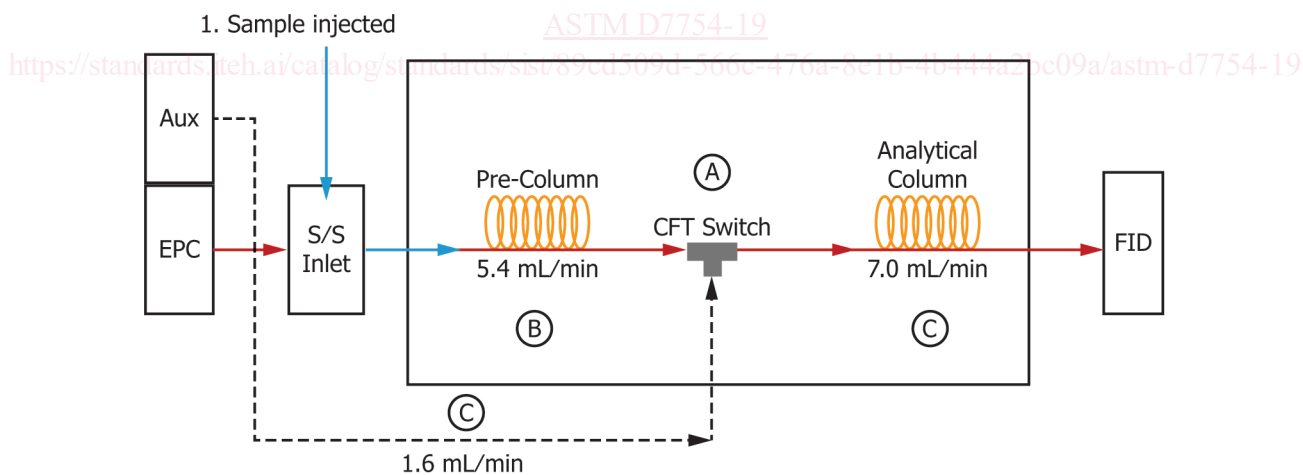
1. Sample injected

ASTM D7754-19

https://standards.iteh.ai/catalog/standards/sist/89cd509d-566c-476a-8e1b-4b444a2bc09a/astm-d7754-19

Aux

EPC

S/S Inlet

A

Pre-Column

5.4 mL/min

CFT Switch

Analytical Column

7.0 mL/min

FID

B

C

C

1.6 mL/min